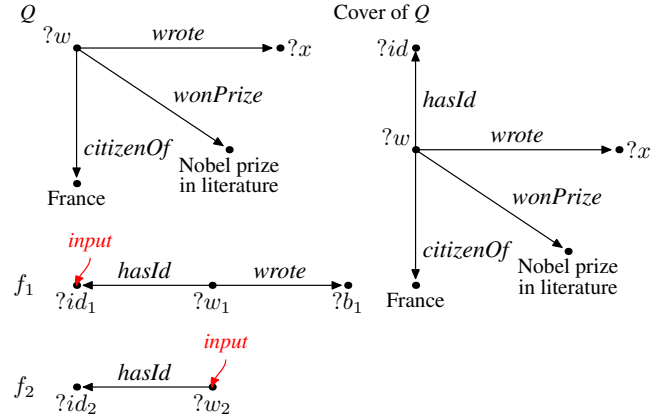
$Q$

$?w$ wrote $?x$

wonPrize

citizenOf

Nobel prize in literature

France

Cover of $Q$

$?id$

hasId

$?w$ wrote $?x$

wonPrize

citizenOf

Nobel prize in literature

France

input

$f_1$ $?id_1$ hasId $?w_1$ wrote $?b_1$

input

$f_2$ $?id_2$ hasId $?w_2$